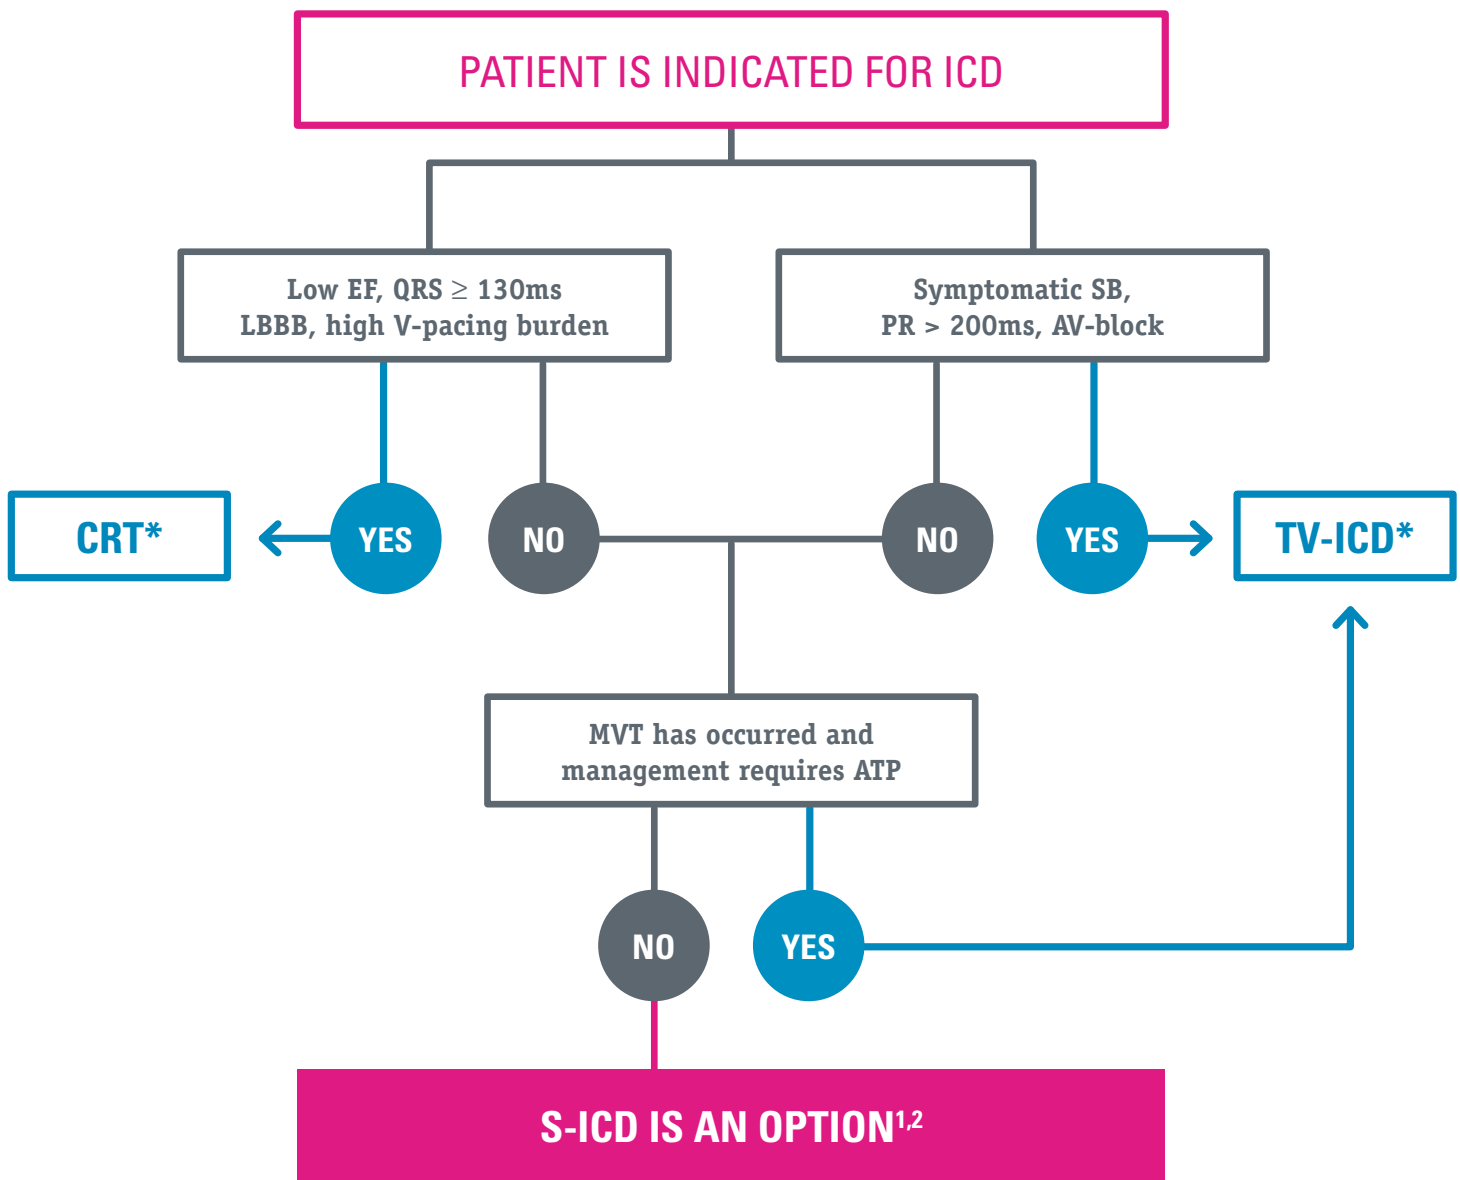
PATIENT IS INDICATED FOR ICD

Low EF, QRS $\geq$ 130ms
LBBB, high V-pacing burden

Symptomatic SB,
PR > 200ms, AV-block

CRT*

YES

NO

NO

YES

TV-ICD*

MVT has occurred and
management requires ATP

NO

YES

S-ICD IS AN OPTION$^{1,2}$